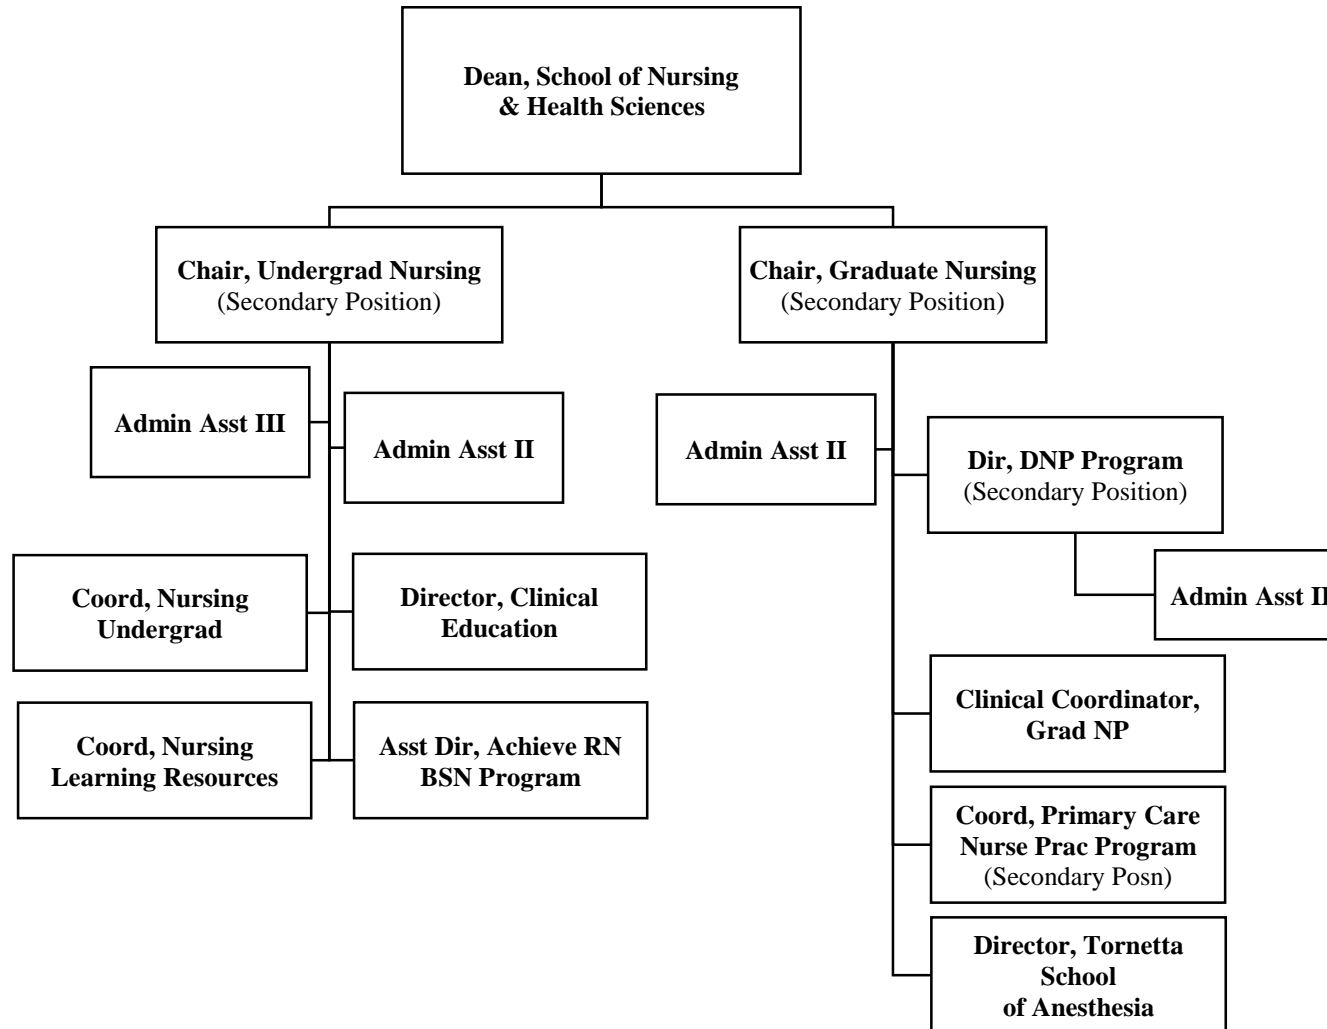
Dean, School of Nursing & Health Sciences

Chair, Undergrad Nursing (Secondary Position)

Chair, Graduate Nursing (Secondary Position)

Admin Asst III

Admin Asst II

Coord, Nursing Undergrad

Director, Clinical Education

Coord, Nursing Learning Resources

Asst Dir, Achieve RN BSN Program

Admin Asst II

Dir, DNP Program (Secondary Position)

Admin Asst I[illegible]

Clinical Coordinator, Grad NP

Coord, Primary Care Nurse Prac Program (Secondary Posn)

Director, Tornetta School of Anesthesia